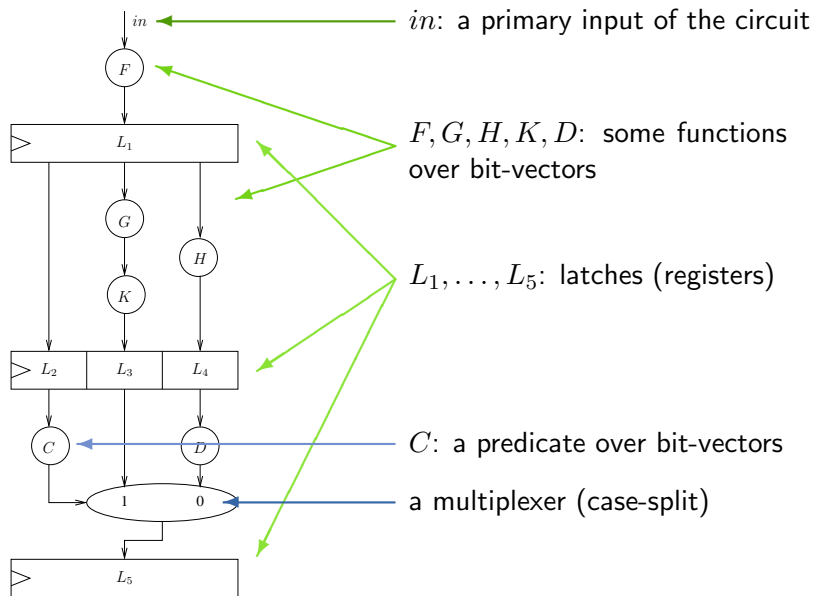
$in$

$F$

$L_1$

$G$

$H$

$K$

$L_2$

$L_3$

$L_4$

$C$

$D$

1

0

$L_5$

$in$: a primary input of the circuit

$F, G, H, K, D$: some functions over bit-vectors

$L_1, \ldots, L_5$: latches (registers)

$C$: a predicate over bit-vectors

a multiplexer (case-split)